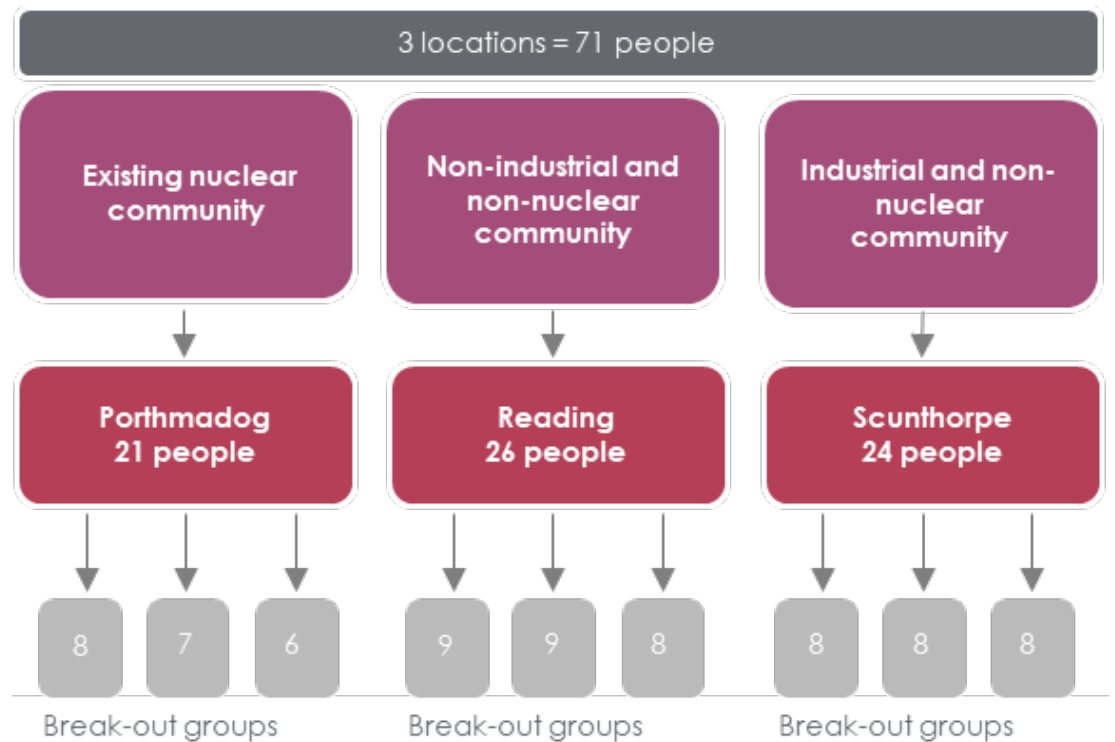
3 locations = 71 people

Existing nuclear community

Porthmadog
21 people

8

7

6

Break-out groups

Non-industrial and non-nuclear community

Reading
26 people

9

9

8

Break-out groups

Industrial and non-nuclear community

Scunthorpe
24 people

8

8

8

Break-out groups